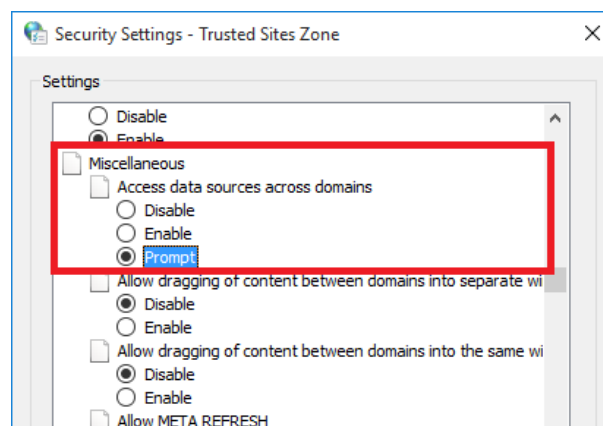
Security Settings - Trusted Sites Zone

Settings

Disable

Enable

Miscellaneous

Access data sources across domains

Disable

Enable

Prompt

Allow dragging of content between domains into separate wi

Disable

Enable

Allow dragging of content between domains into the same wi

Disable

Enable

Allow META REFRESH